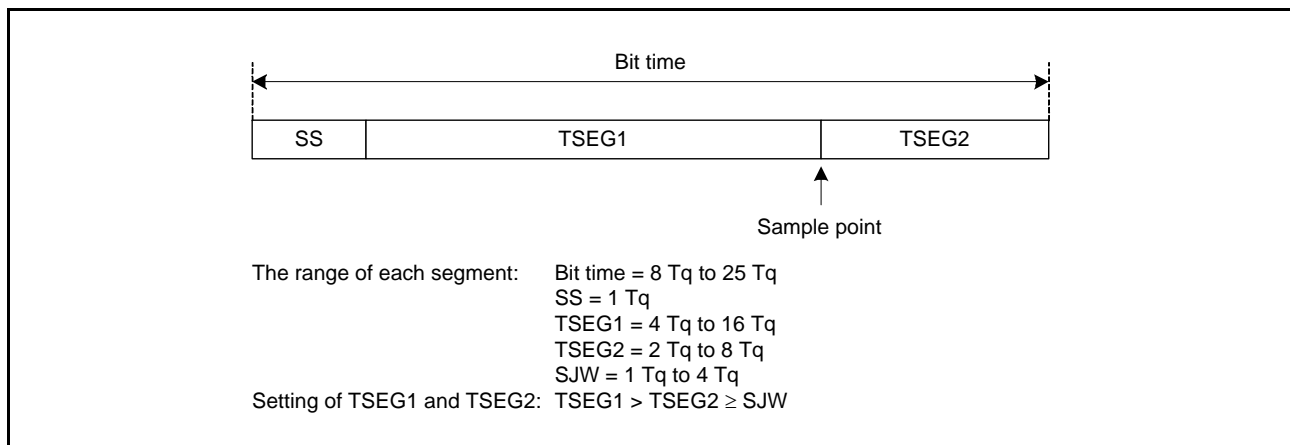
Bit time

| SS | TSEG1 | TSEG2 |
|---|---|---|

Sample point

The range of each segment: Bit time = 8 Tq to 25 Tq
SS = 1 Tq
TSEG1 = 4 Tq to 16 Tq
TSEG2 = 2 Tq to 8 Tq
SJW = 1 Tq to 4 Tq
Setting of TSEG1 and TSEG2: TSEG1 > TSEG2 $\geq$ SJW